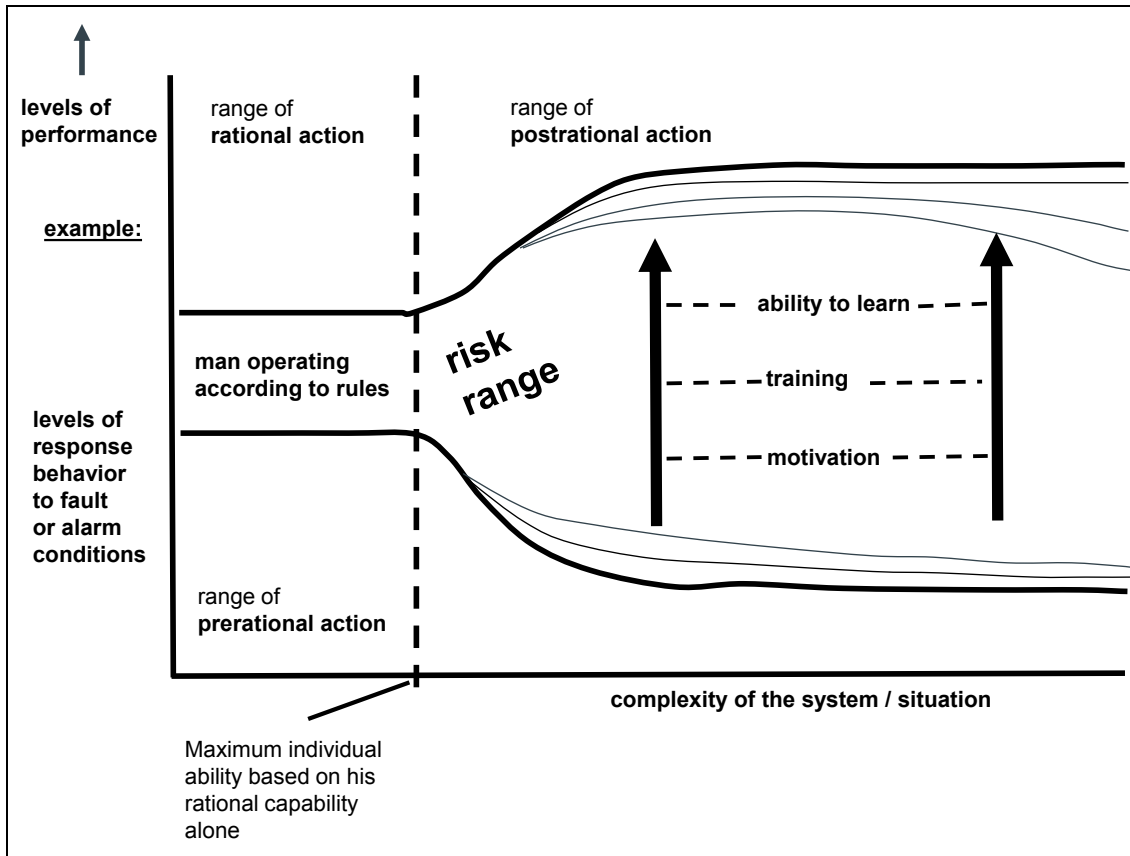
levels of performance

example:

levels of response behavior to fault or alarm conditions

range of **rational action**

range of **postrational action**

man operating according to rules

risk range

ability to learn

training

motivation

range of **prerational action**

complexity of the system / situation

Maximum individual ability based on his rational capability alone